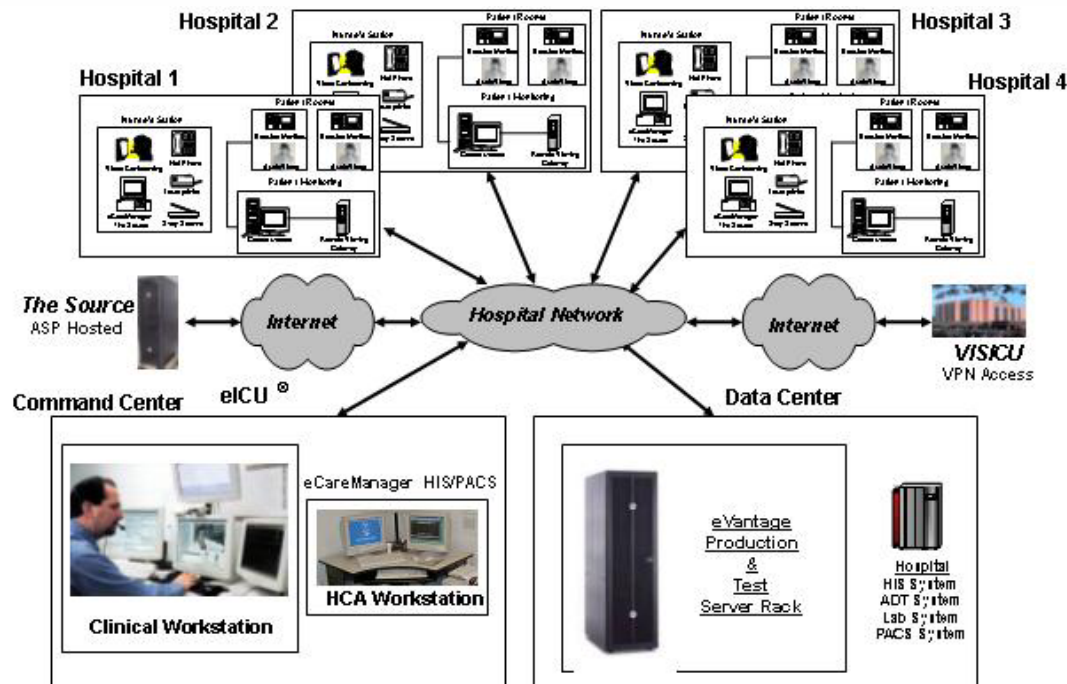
Hospital 2

Hospital 3

Hospital 1

Hospital 4

Nurse's Station

Patient Room

Patient Monitoring

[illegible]

The Source
ASP Hosted

Internet

Hospital Network

Internet

VISICU
VPN Access

eICU ®

Command Center

Data Center

eCareManager HIS/PACS

HCA Workstation

Clinical Workstation

eVantage
Production
&
Test
Server Rack

Hospital
HIS System
ADT System
Lab System
PACS System